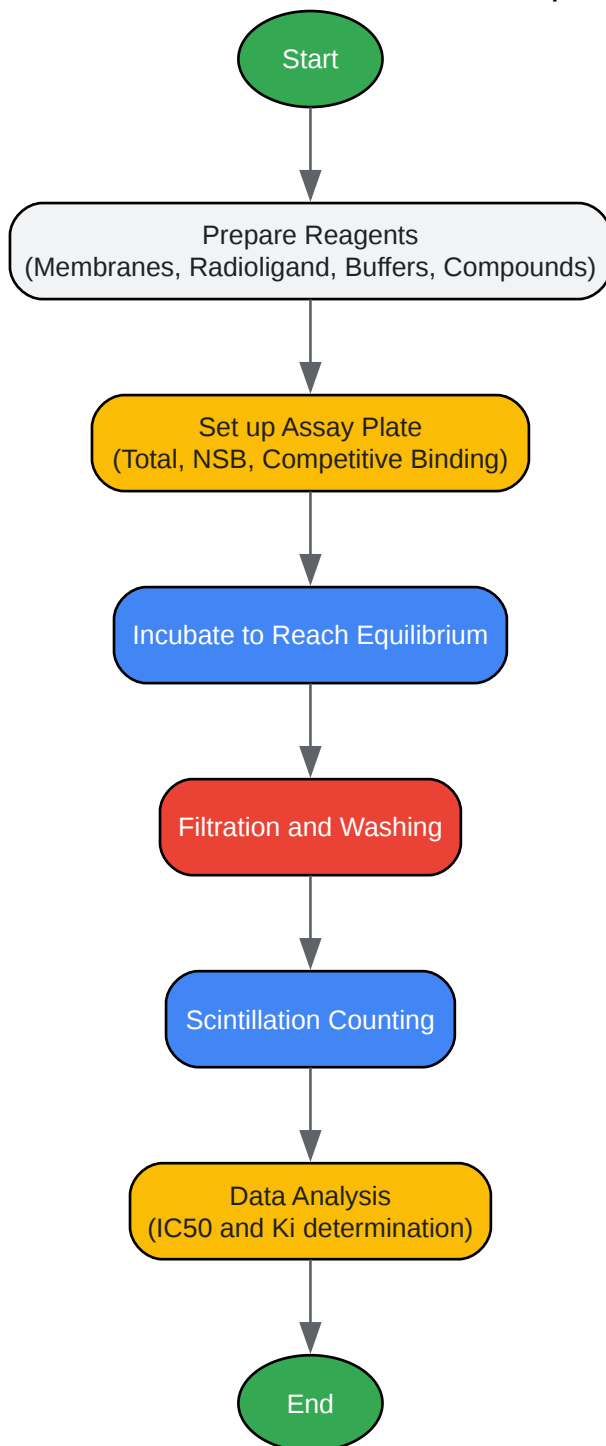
Start

Prepare Reagents
(Membranes, Radioligand, Buffers, Compounds)

Set up Assay Plate
(Total, NSB, Competitive Binding)

Incubate to Reach Equilibrium

Filtration and Washing

Scintillation Counting

Data Analysis
(IC50 and Ki determination)

End